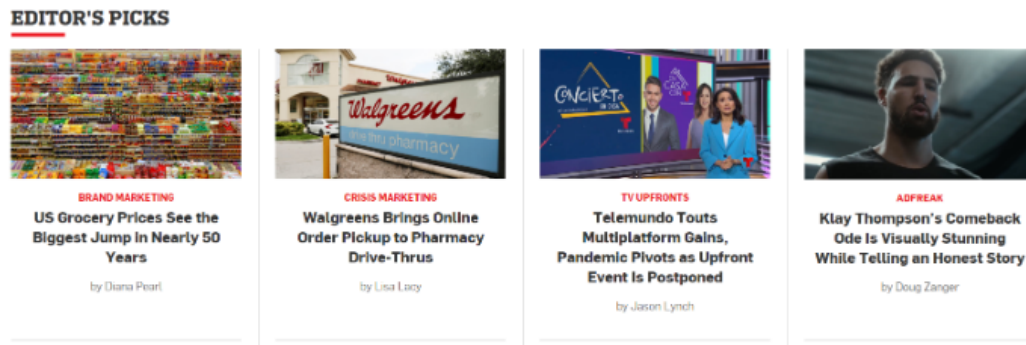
EDITOR'S PICKS

BRAND MARKETING
US Grocery Prices See the Biggest Jump in Nearly 50 Years
by Diana Pearl

Walgreens
drive-thru pharmacy
CRISIS MARKETING
Walgreens Brings Online Order Pickup to Pharmacy Drive-Thrus
by Lisa Lacy

CONCIERTO EN CASA
TV UPFRONTS
Telemundo Touts Multiplatform Gains, Pandemic Pivots as Upfront Event Is Postponed
by Jason Lynch

ADFREAK
Klay Thompson's Comeback Ode Is Visually Stunning While Telling an Honest Story
by Doug Zanger